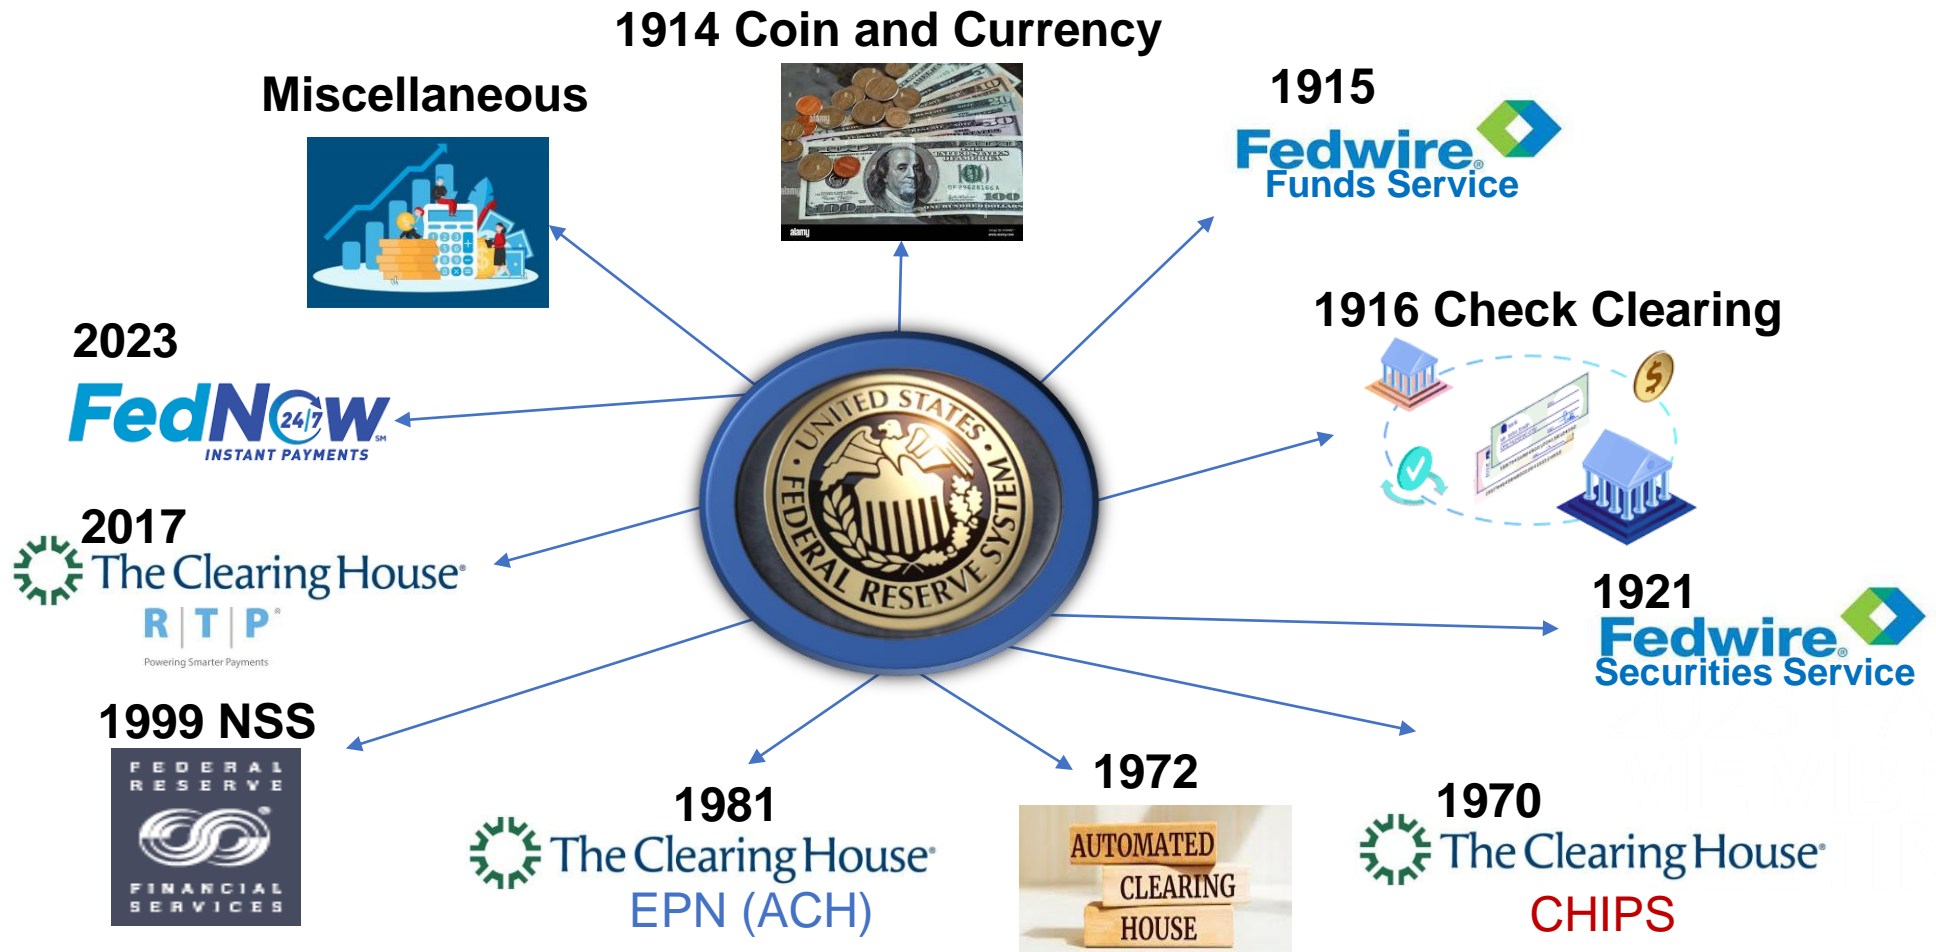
1914 Coin and Currency

Miscellaneous

1915

Fedwire Funds Service

2023

FedNow 24/7 INSTANT PAYMENTS

1916 Check Clearing

2017

The Clearing House

RTP

Powering Smarter Payments

UNITED STATES FEDERAL RESERVE SYSTEM

1921

Fedwire Securities Service

1999 NSS

FEDERAL RESERVE FINANCIAL SERVICES

1981

The Clearing House

EPN (ACH)

1972

AUTOMATED CLEARING HOUSE

1970

The Clearing House

CHIPS